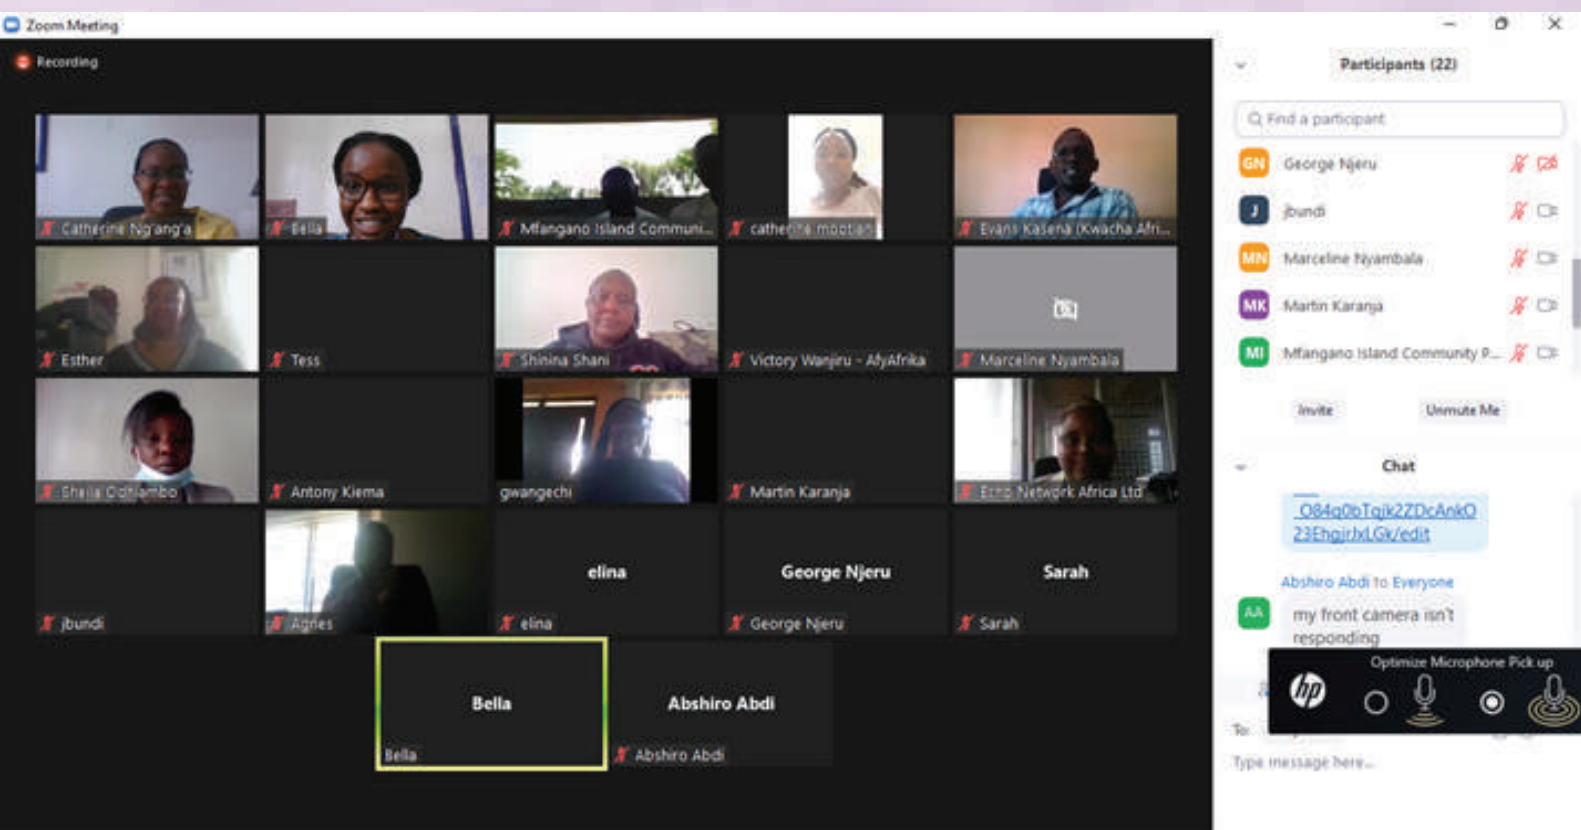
Zoom Meeting

Recording

Catherine Ng'ang'a
Bella
Mfangano Island Communi...
catherine mootian
Evans Kasena (Kwacha Afri...
Esther
Tess
Shinina Shani
Victory Wanjiru - AfyAfrika
Marceline Nyambala
Sheila Odhiambo
Antony Kiema
gwangechi
Martin Karanja
Ecno Network Africa Ltd
jbundi
Agnes
elina
elina
George Njeru
George Njeru
Sarah
Sarah
Bella
Bella
Abshiro Abdi
Abshiro Abdi

Participants (22)

Find a participant

GN George Njeru
J jbundi
MN Marceline Nyambala
MK Martin Karanja
MI Mfangano Island Community P...

Invite
Unmute Me

Chat

O84q0bTqjk2ZDcAnkO23EhgirJxLGk/edit

Abshiro Abdi to Everyone

AA my front camera isn't responding

Optimize Microphone Pick up

To:

Type message here...